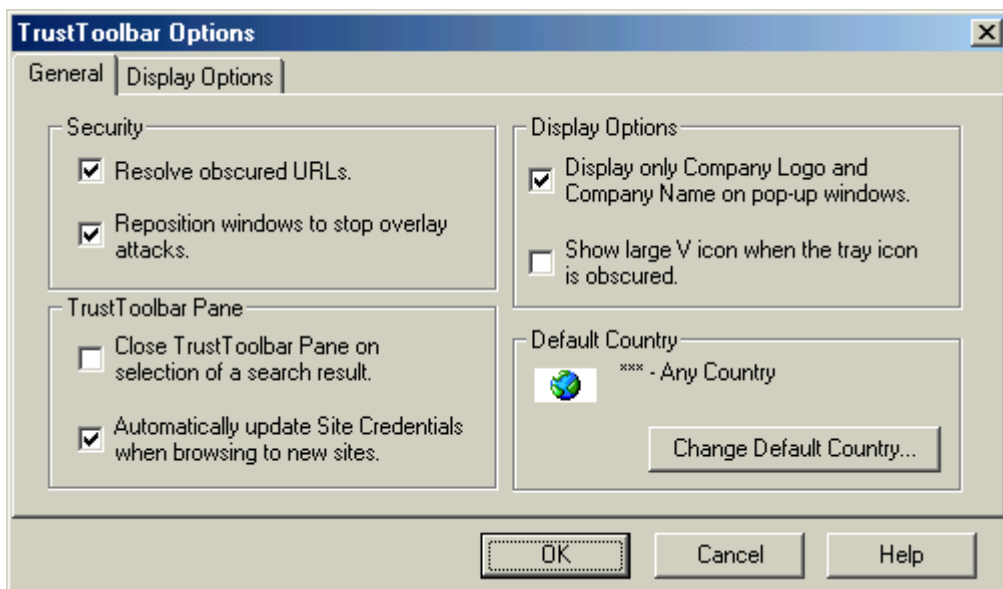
TrustToolbar Options

General | Display Options

Security

Resolve obscured URLs.

Reposition windows to stop overlay attacks.

TrustToolbar Pane

Close TrustToolbar Pane on selection of a search result.

Automatically update Site Credentials when browsing to new sites.

Display Options

Display only Company Logo and Company Name on pop-up windows.

Show large V icon when the tray icon is obscured.

Default Country

*** - Any Country

Change Default Country...

OK

Cancel

Help